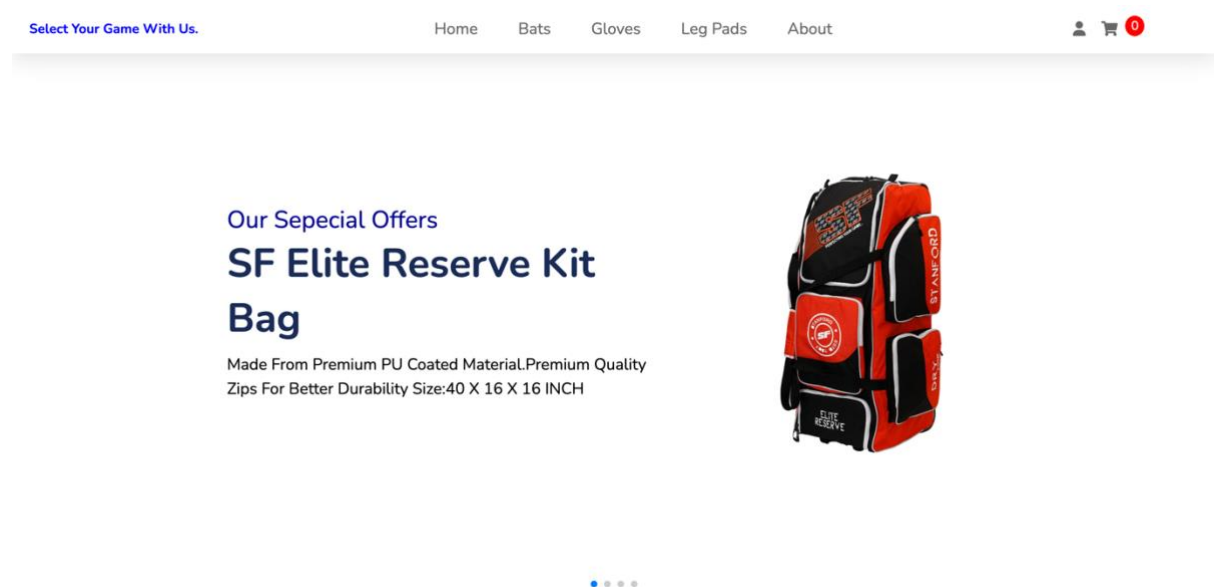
Select Your Game With Us.

Home Bats Gloves Leg Pads About

0

Our Sepecial Offers

SF Elite Reserve Kit Bag

Made From Premium PU Coated Material.Premium Quality Zips For Better Durability Size:40 X 16 X 16 INCH

STANFORD

SF

ELITE RESERVE